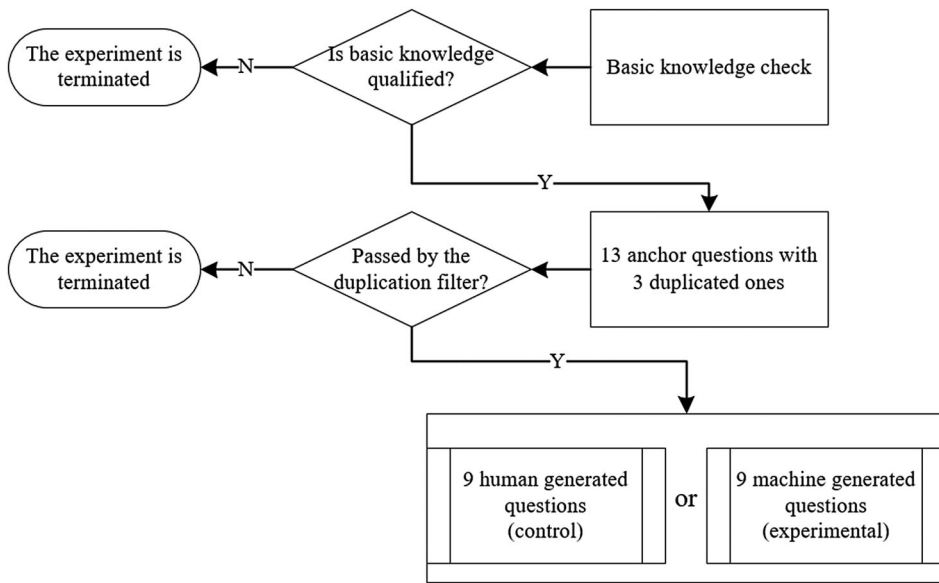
Basic knowledge check

Is basic knowledge qualified?

N

The experiment is terminated

Y

13 anchor questions with 3 duplicated ones

Passed by the duplication filter?

N

The experiment is terminated

Y

9 human generated questions (control)

or

9 machine generated questions (experimental)